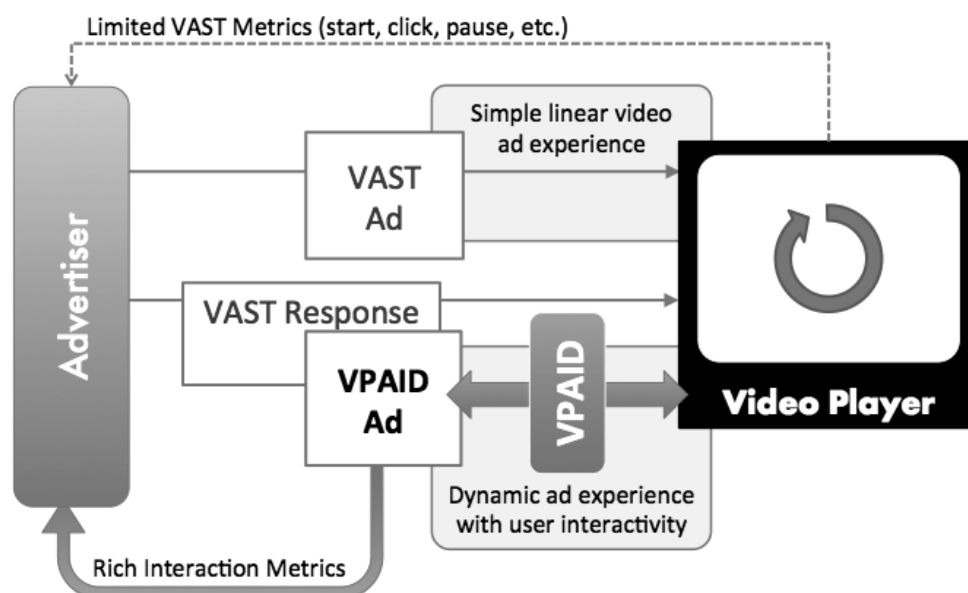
Limited VAST Metrics (start, click, pause, etc.)

Advertiser

Simple linear video ad experience

VAST Ad

VAST Response

VPAID Ad

VPAID

Video Player

Dynamic ad experience with user interactivity

Rich Interaction Metrics